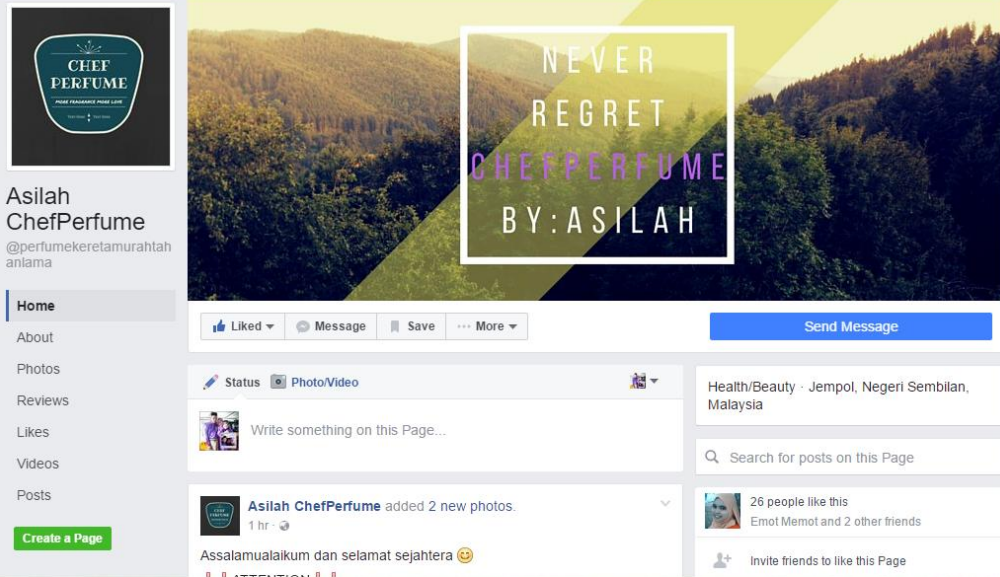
CHEF PERFUME
PRIDE FRAGRANCE PRIDE LOVE

Asilah ChefPerfume
@perfumeketeretamurahtahanlama

Home
About
Photos
Reviews
Likes
Videos
Posts

Create a Page

NEVER
REGRET
CHEFPERFUME
BY:ASILAH

Liked
Message
Save
More
Send Message

Status
Photo/Video
Write something on this Page...

Health/Beauty · Jempol, Negeri Sembilan, Malaysia

Search for posts on this Page

Asilah ChefPerfume added 2 new photos.
1 hr ·
Assalamualaikum dan selamat sejahtera 😊
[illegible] ATTENTION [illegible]

26 people like this
Emot Memot and 2 other friends

Invite friends to like this Page